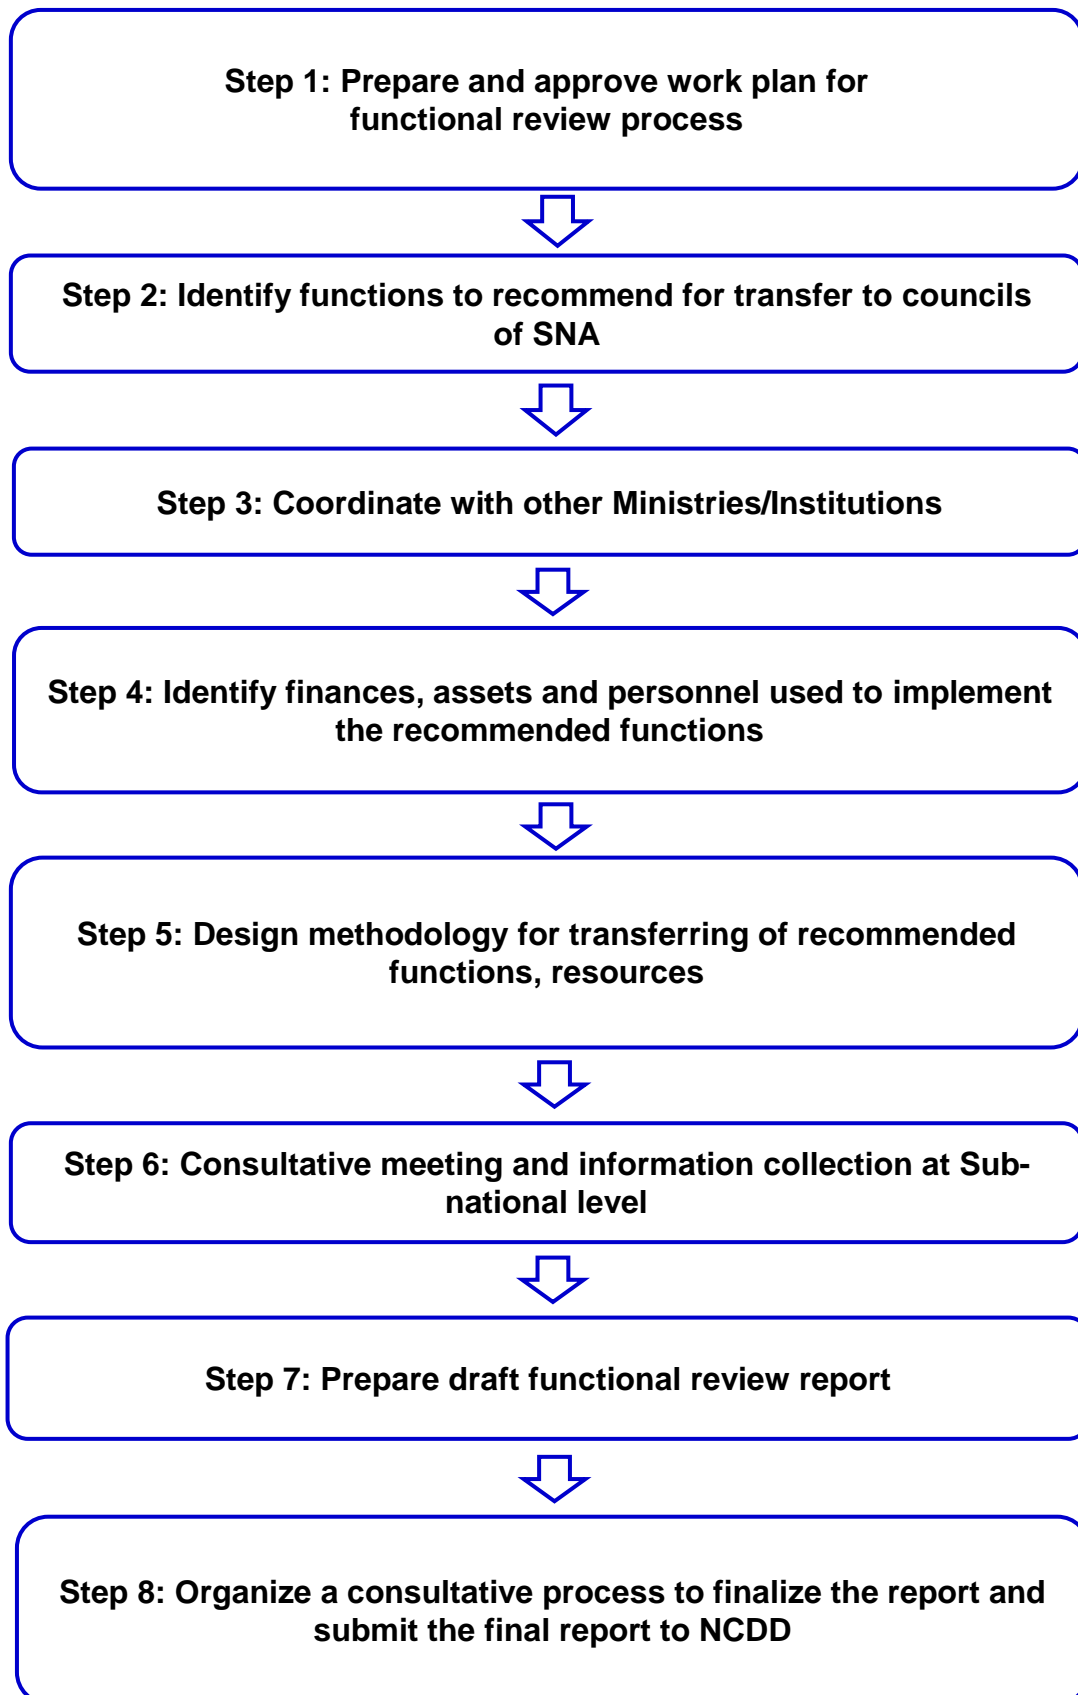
Step 1: Prepare and approve work plan for functional review process

Step 2: Identify functions to recommend for transfer to councils of SNA

Step 3: Coordinate with other Ministries/Institutions

Step 4: Identify finances, assets and personnel used to implement the recommended functions

Step 5: Design methodology for transferring of recommended functions, resources

Step 6: Consultative meeting and information collection at Sub-national level

Step 7: Prepare draft functional review report

Step 8: Organize a consultative process to finalize the report and submit the final report to NCDD